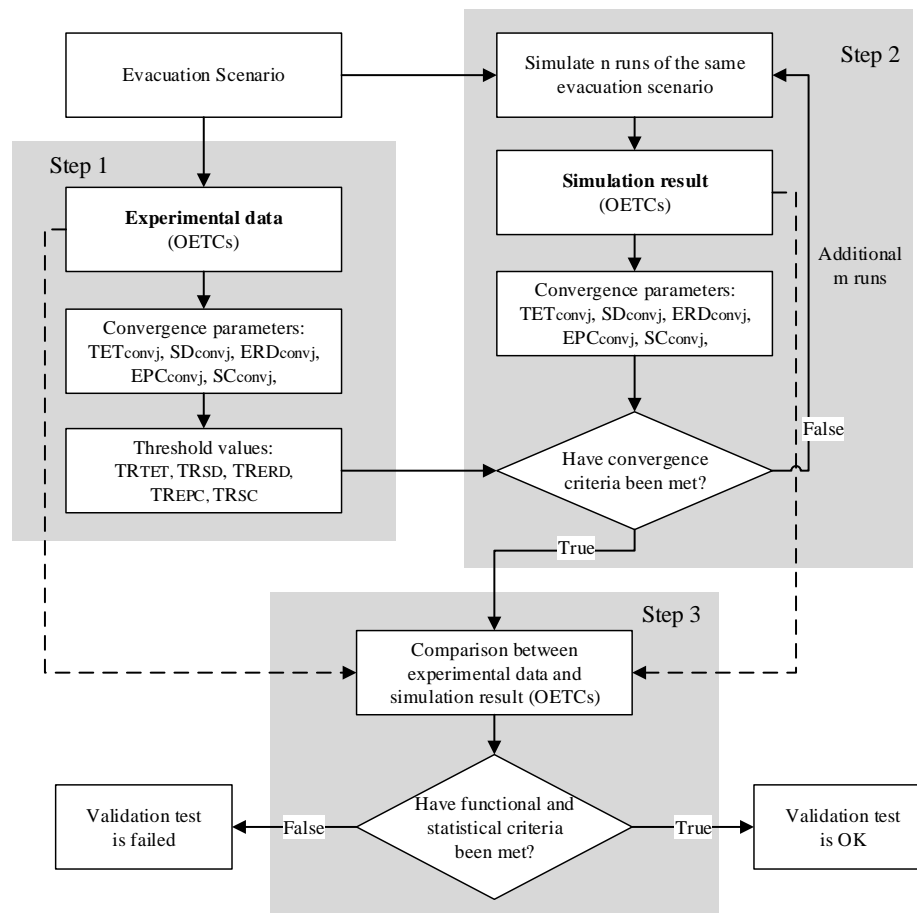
Evacuation Scenario

Step 2

Simulate n runs of the same evacuation scenario

Step 1

Experimental data
(OETCs)

Simulation result
(OETCs)

Additional m runs

Convergence parameters:
$TET_{convj}$, $SD_{convj}$, $ERD_{convj}$, $EPC_{convj}$, $SC_{convj}$,

Convergence parameters:
$TET_{convj}$, $SD_{convj}$, $ERD_{convj}$, $EPC_{convj}$, $SC_{convj}$,

Threshold values:
$TR_{TET}$, $TR_{SD}$, $TR_{ERD}$, $TR_{EPC}$, $TR_{SC}$

Have convergence criteria been met?

False

True

Step 3

Comparison between experimental data and simulation result (OETCs)

Validation test is failed

False

Have functional and statistical criteria been met?

True

Validation test is OK